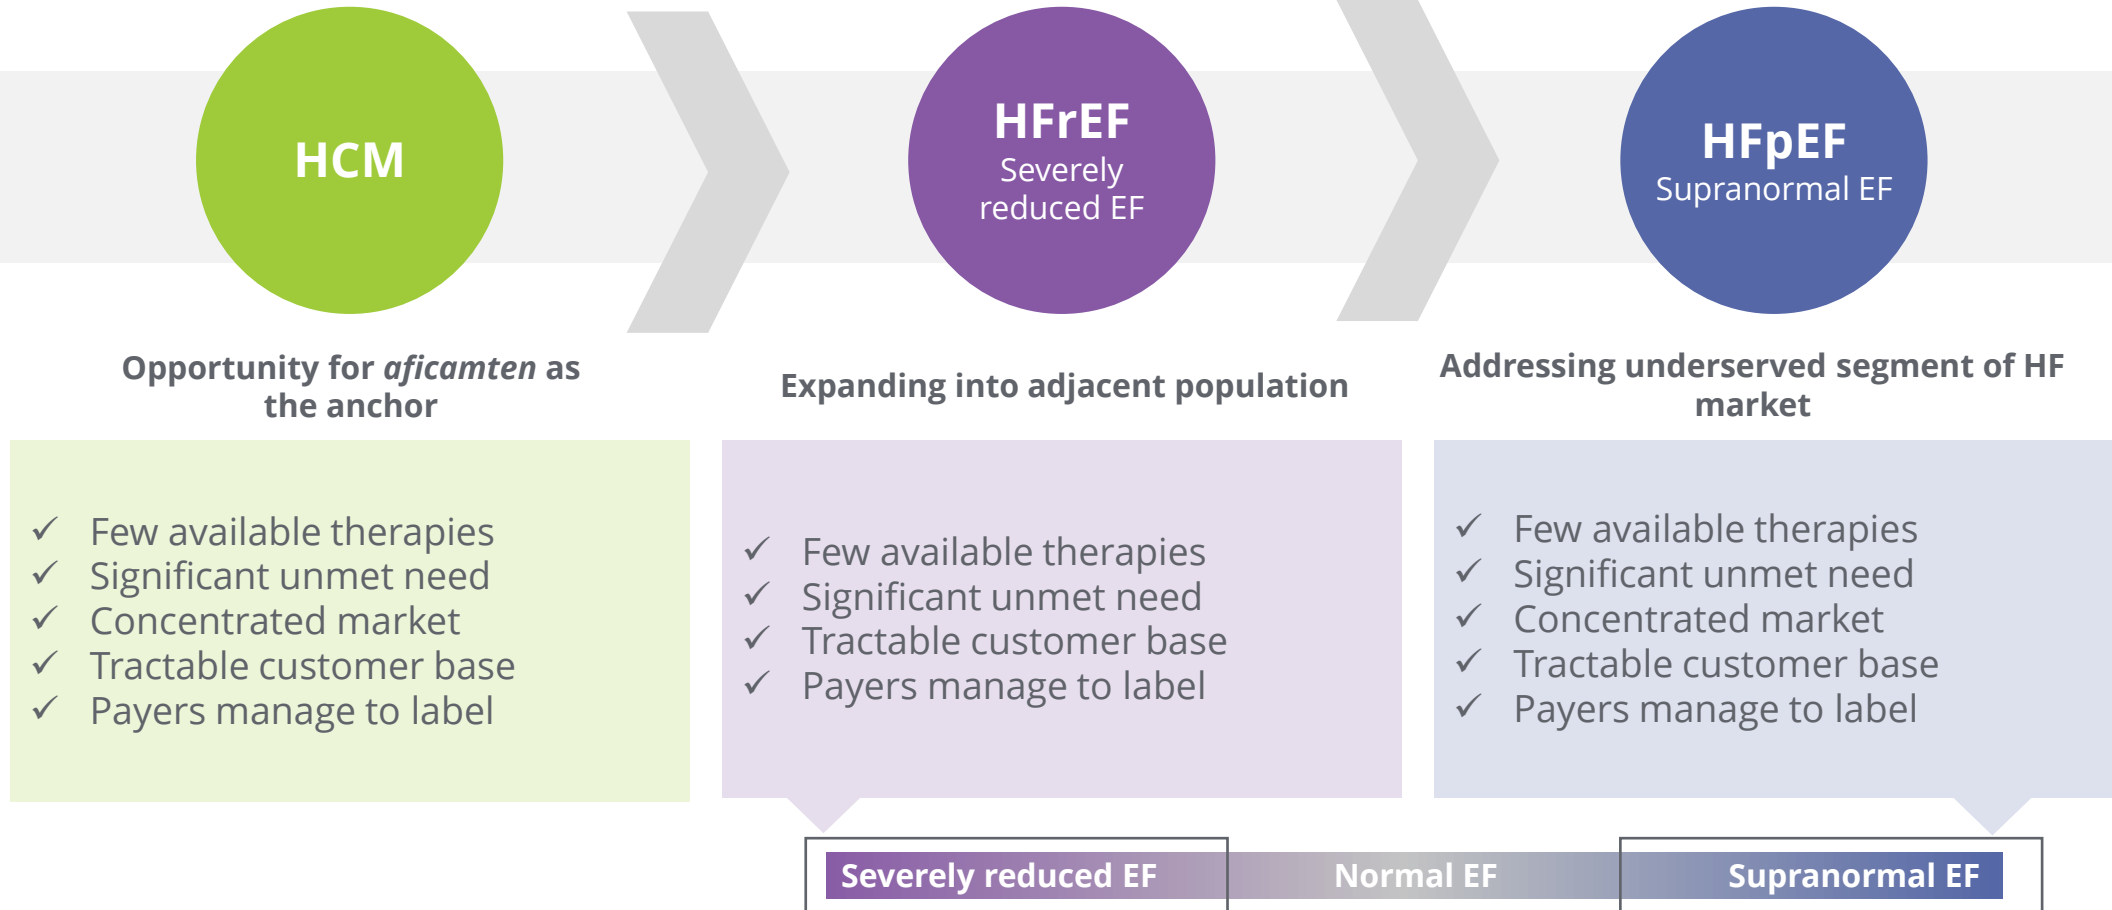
HCM

HFrEF
Severely reduced EF

HFpEF
Supranormal EF

Opportunity for *aficamten* as the anchor

Expanding into adjacent population

Addressing underserved segment of HF market

✓ Few available therapies
✓ Significant unmet need
✓ Concentrated market
✓ Tractable customer base
✓ Payers manage to label

✓ Few available therapies
✓ Significant unmet need
✓ Tractable customer base
✓ Payers manage to label

✓ Few available therapies
✓ Significant unmet need
✓ Concentrated market
✓ Tractable customer base
✓ Payers manage to label

Severely reduced EF
Normal EF
Supranormal EF